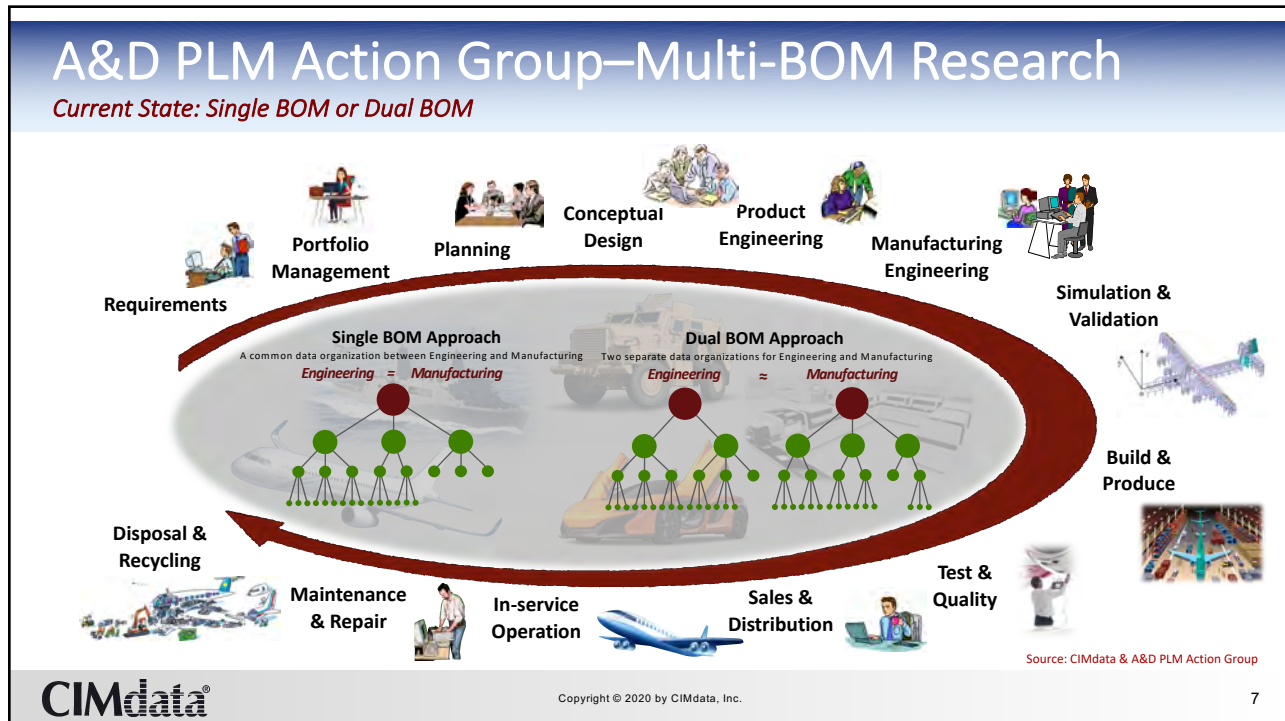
A&D PLM Action Group–Multi-BOM Research
Current State: Single BOM or Dual BOM

Requirements

Portfolio Management

Planning

Conceptual Design

Product Engineering

Manufacturing Engineering

Simulation & Validation

Build & Produce

Test & Quality

Sales & Distribution

In-service Operation

Maintenance & Repair

Disposal & Recycling

Single BOM Approach
A common data organization between Engineering and Manufacturing
Engineering = Manufacturing

Dual BOM Approach
Two separate data organizations for Engineering and Manufacturing
Engineering ≈ Manufacturing

Source: CIMdata & A&D PLM Action Group

CIMdata®

Copyright © 2020 by CIMdata, Inc.

7